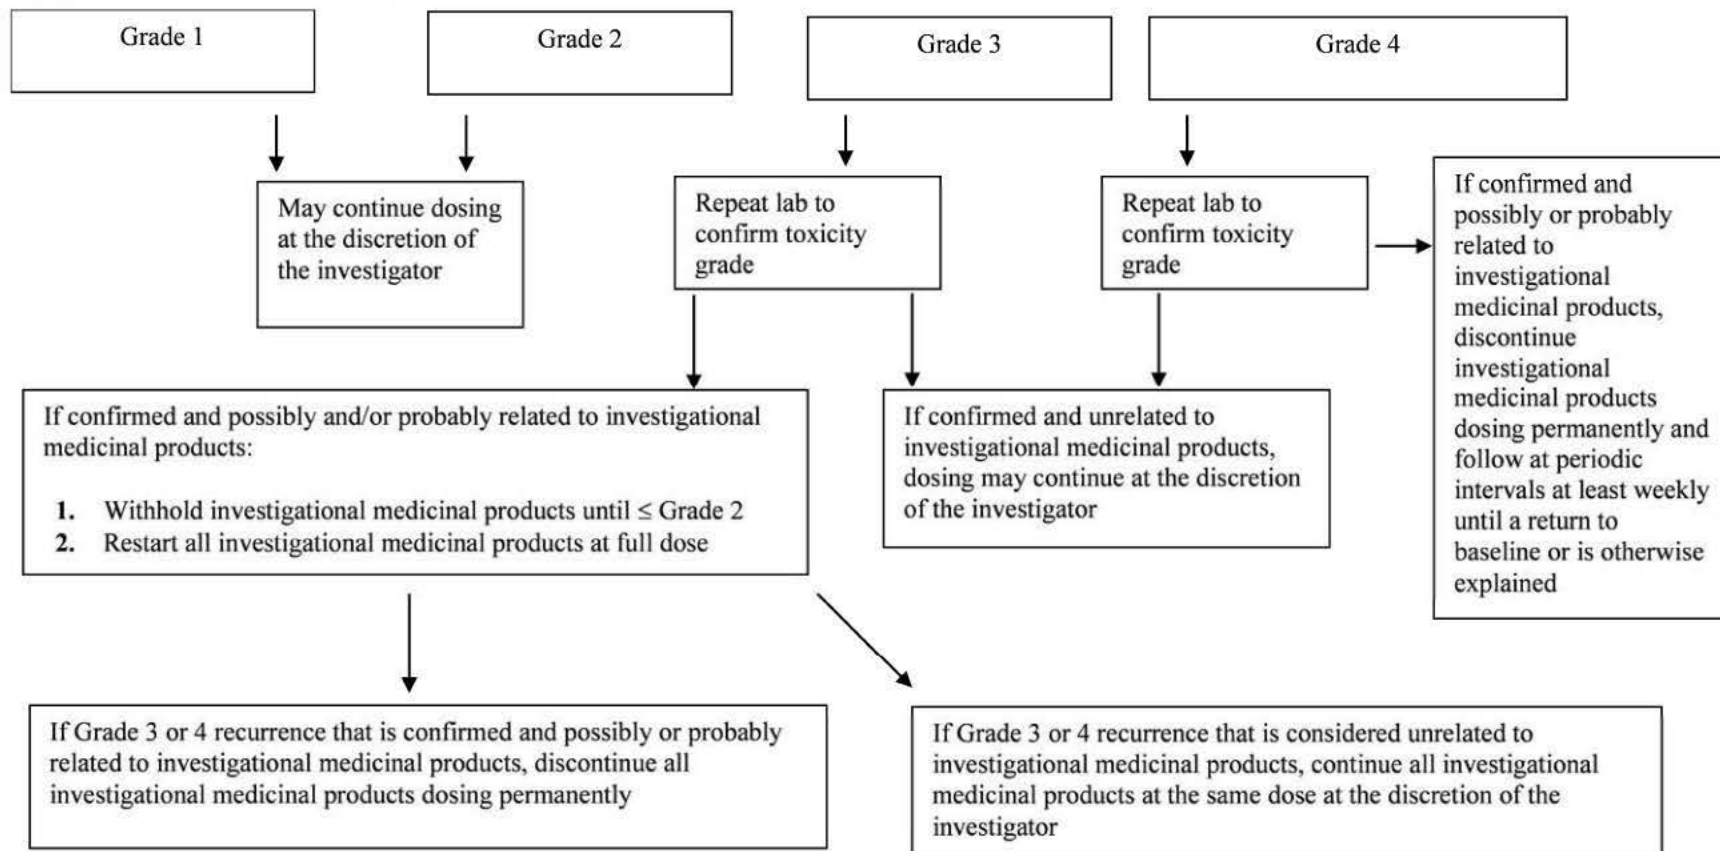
Grade 1

Grade 2

Grade 3

Grade 4

May continue dosing at the discretion of the investigator

Repeat lab to confirm toxicity grade

Repeat lab to confirm toxicity grade

If confirmed and possibly or probably related to investigational medicinal products, discontinue investigational medicinal products dosing permanently and follow at periodic intervals at least weekly until a return to baseline or is otherwise explained

If confirmed and possibly and/or probably related to investigational medicinal products:

1. Withhold investigational medicinal products until ≤ Grade 2
2. Restart all investigational medicinal products at full dose

If confirmed and unrelated to investigational medicinal products, dosing may continue at the discretion of the investigator

If Grade 3 or 4 recurrence that is confirmed and possibly or probably related to investigational medicinal products, discontinue all investigational medicinal products dosing permanently

If Grade 3 or 4 recurrence that is considered unrelated to investigational medicinal products, continue all investigational medicinal products at the same dose at the discretion of the investigator